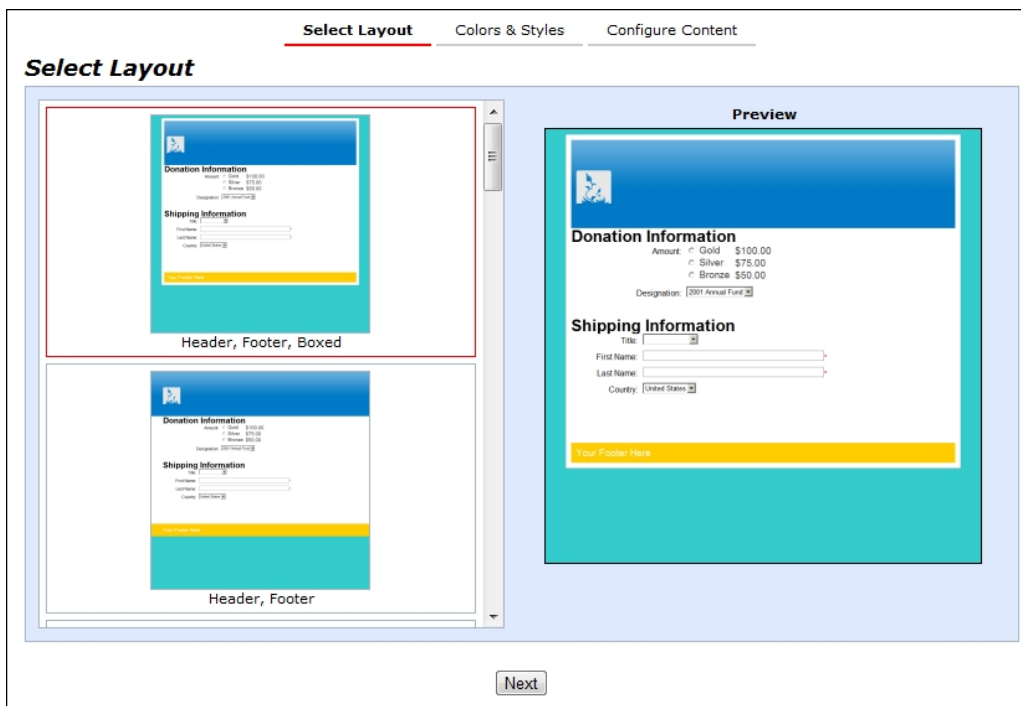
Select Layout | Colors & Styles | Configure Content

Select Layout

Donation Information
Amount: Gold $100.00
Silver $75.00
Bronze $50.00
Designation: 2001 Annual Fund

Shipping Information
Title:
First Name:
Last Name:
Country: United States

Your Footer Here

Header, Footer, Boxed

Donation Information
Amount: Gold $100.00
Silver $75.00
Bronze $50.00
Designation: 2001 Annual Fund

Shipping Information
Title:
First Name:
Last Name:
Country: United States

Your Footer Here

Header, Footer

Preview

Donation Information
Amount: Gold $100.00
Silver $75.00
Bronze $50.00
Designation: 2001 Annual Fund

Shipping Information
Title:
First Name:
Last Name:
Country: United States

Your Footer Here

Next